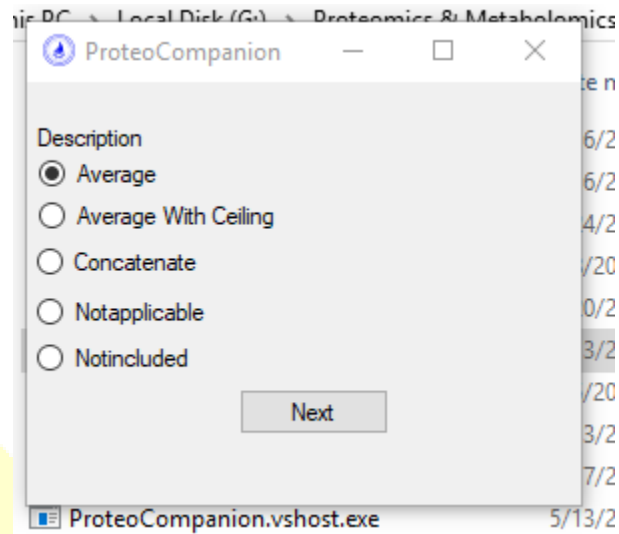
is PC > Local Disk (G:) > Proteomics & Metabolomics

ProteoCompanion

Description
Average
Average With Ceiling
Concatenate
Notapplicable
Notincluded

Next

te n
6/2
6/2
4/2
/20
0/2
3/2
/20
3/2
7/2

ProteoCompanion.vshost.exe 5/13/2